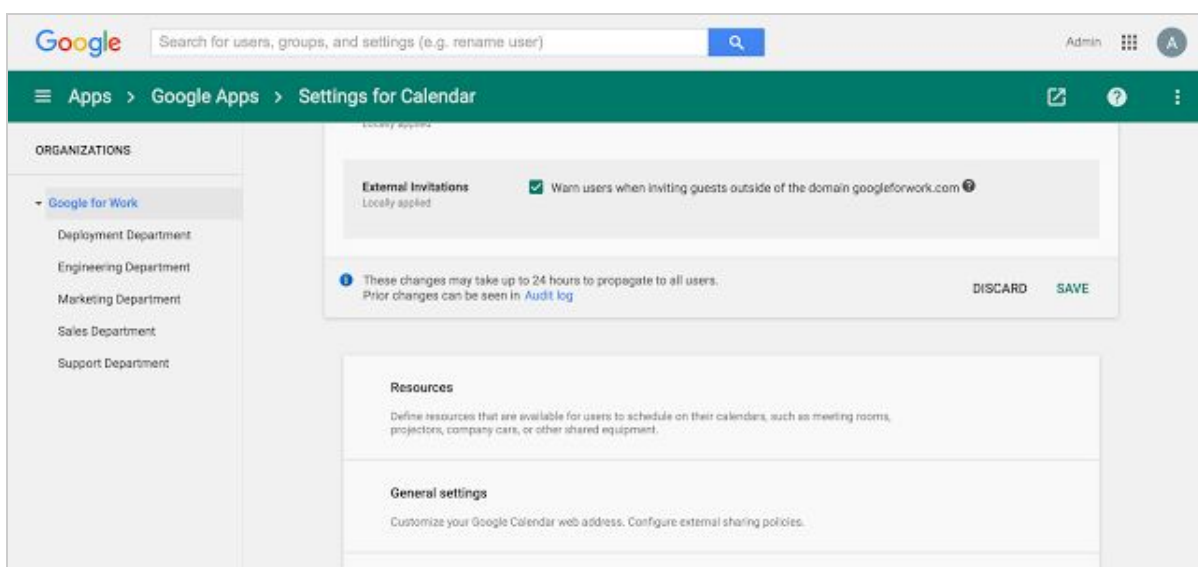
Google

Search for users, groups, and settings (e.g. rename user)

Admin

A

Apps > Google Apps > Settings for Calendar

ORGANIZATIONS

Google for Work

Deployment Department

Engineering Department

Marketing Department

Sales Department

Support Department

Locally applied

External Invitations
Locally applied

Warn users when inviting guests outside of the domain googleforwork.com

These changes may take up to 24 hours to propagate to all users.
Prior changes can be seen in Audit log

DISCARD

SAVE

Resources

Define resources that are available for users to schedule on their calendars, such as meeting rooms, projectors, company cars, or other shared equipment.

General settings

Customize your Google Calendar web address. Configure external sharing policies.